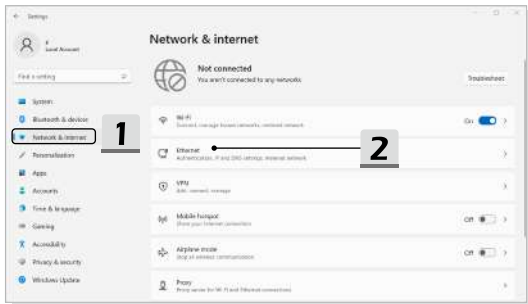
Settings

Local Account

Find a setting

System
Bluetooth & devices
Network & internet
Personalization
Apps
Accounts
Time & language
Gaming
Accessibility
Privacy & security
Windows Update

1

Network & internet

Not connected
You aren't connected to any networks

Troubleshoot

Wi-Fi
Connect, manage known networks, metered network

On

Ethernet
Authentication, IP and DNS settings, metered network

2

VPN
Add, connect, manage

Mobile hotspot
Share your internet connection

Off

Airplane mode
Stop all wireless communication

Off

Proxy
Proxy server for Wi-Fi and Ethernet connections